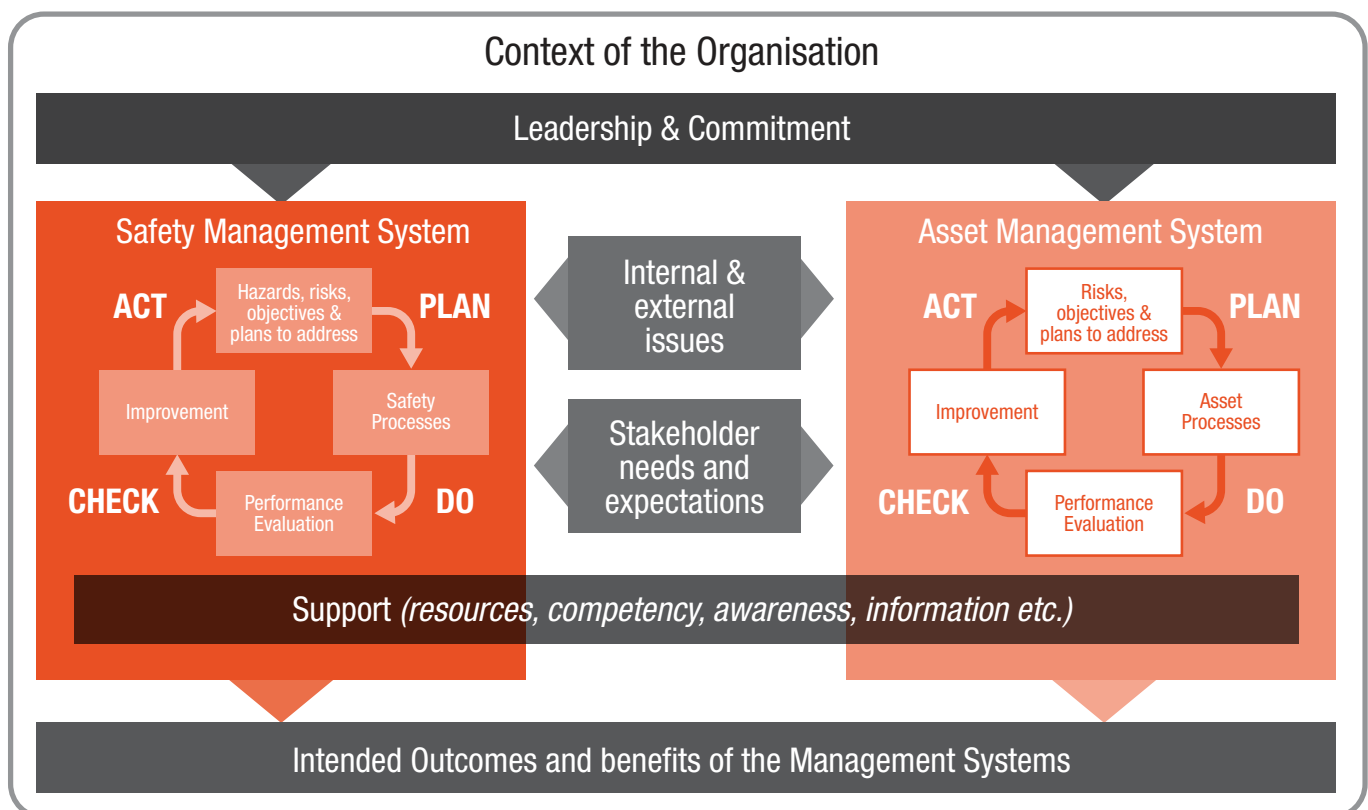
Context of the Organisation

Leadership & Commitment

Safety Management System

ACT

Hazards, risks, objectives & plans to address

PLAN

Improvement

Safety Processes

CHECK

Performance Evaluation

DO

Internal & external issues

Stakeholder needs and expectations

Asset Management System

ACT

Risks, objectives & plans to address

PLAN

Improvement

Asset Processes

CHECK

Performance Evaluation

DO

Support (resources, competency, awareness, information etc.)

Intended Outcomes and benefits of the Management Systems